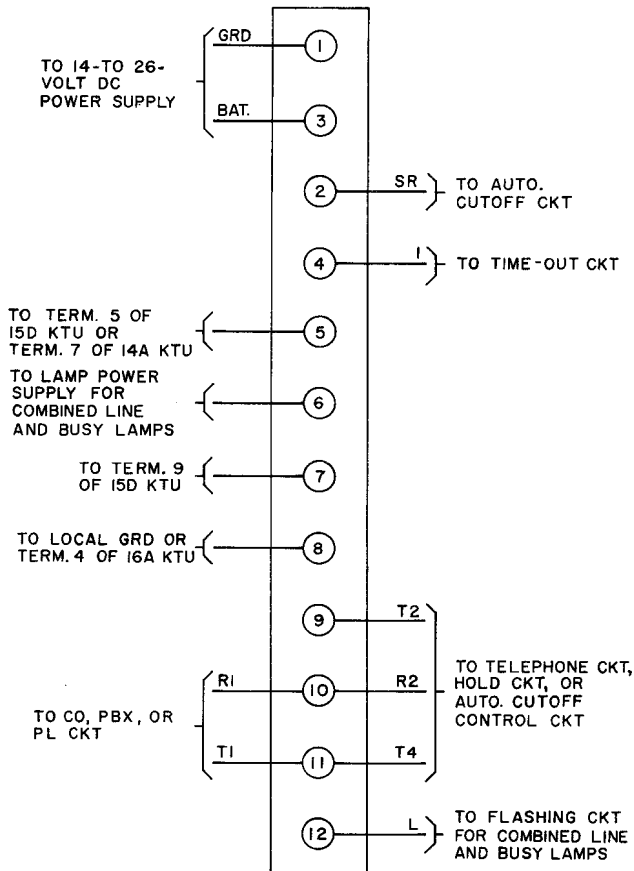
TO 14-TO 26-VOLT DC POWER SUPPLY

GRD

1

BAT.

3

2

SR

TO AUTO. CUTOFF CKT

4

I

TO TIME-OUT CKT

TO TERM. 5 OF 15D KTU OR TERM. 7 OF 14A KTU

5

TO LAMP POWER SUPPLY FOR COMBINED LINE AND BUSY LAMPS

6

TO TERM. 9 OF 15D KTU

7

TO LOCAL GRD OR TERM. 4 OF 16A KTU

8

9

T2

TO CO, PBX, OR PL CKT

R1

10

R2

TO TELEPHONE CKT, HOLD CKT, OR AUTO. CUTOFF CONTROL CKT

T1

11

T4

12

L

TO FLASHING CKT FOR COMBINED LINE AND BUSY LAMPS